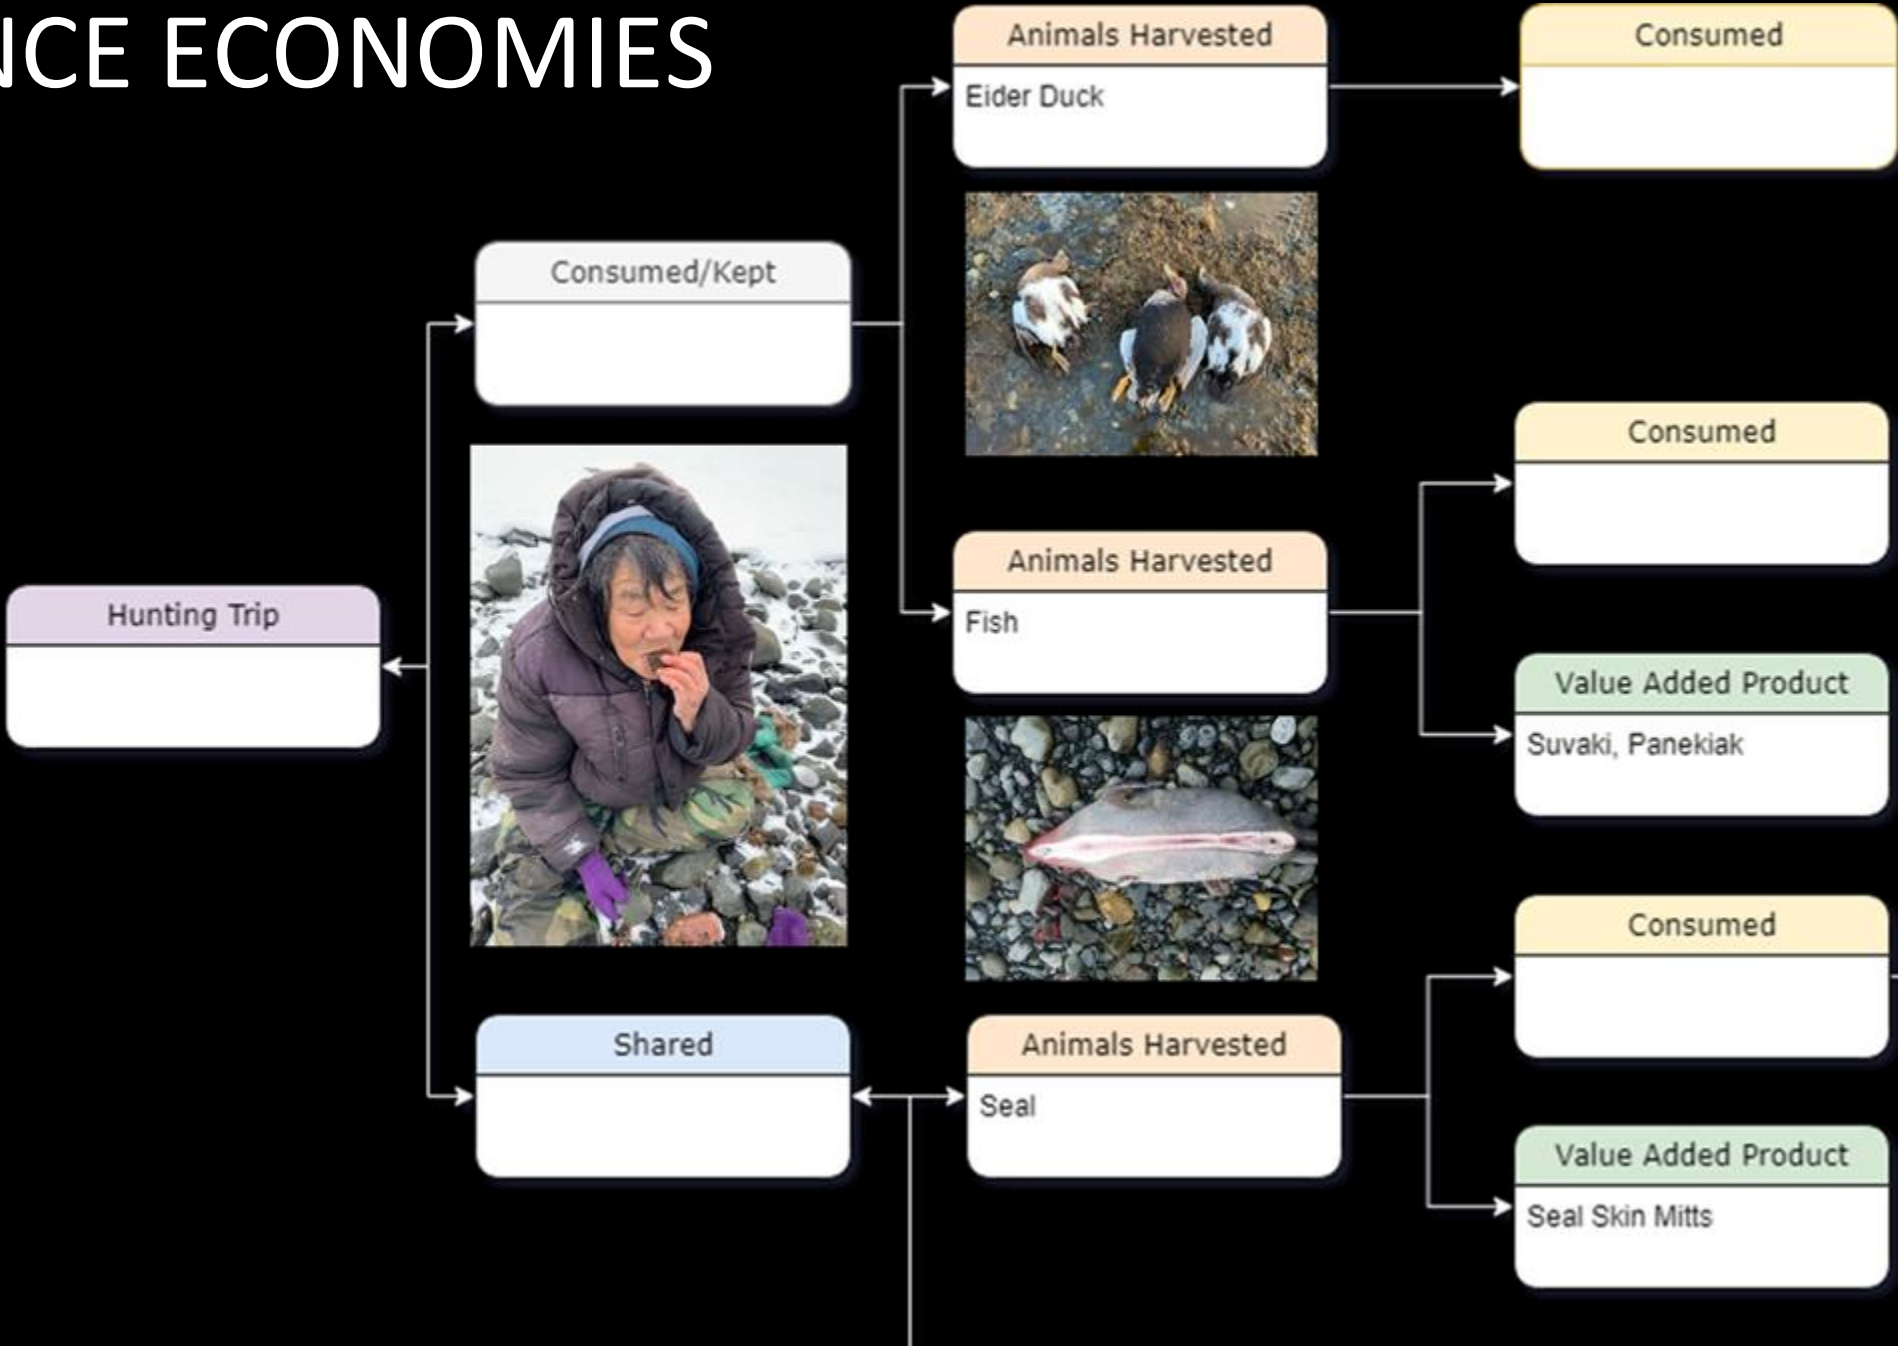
NCE ECONOMIES

Hunting Trip

Consumed/Kept

Shared

Animals Harvested
Eider Duck

Animals Harvested
Fish

Animals Harvested
Seal

Consumed

Consumed

Value Added Product
Suvaki, Panekiak

Consumed

Value Added Product
Seal Skin Mitts